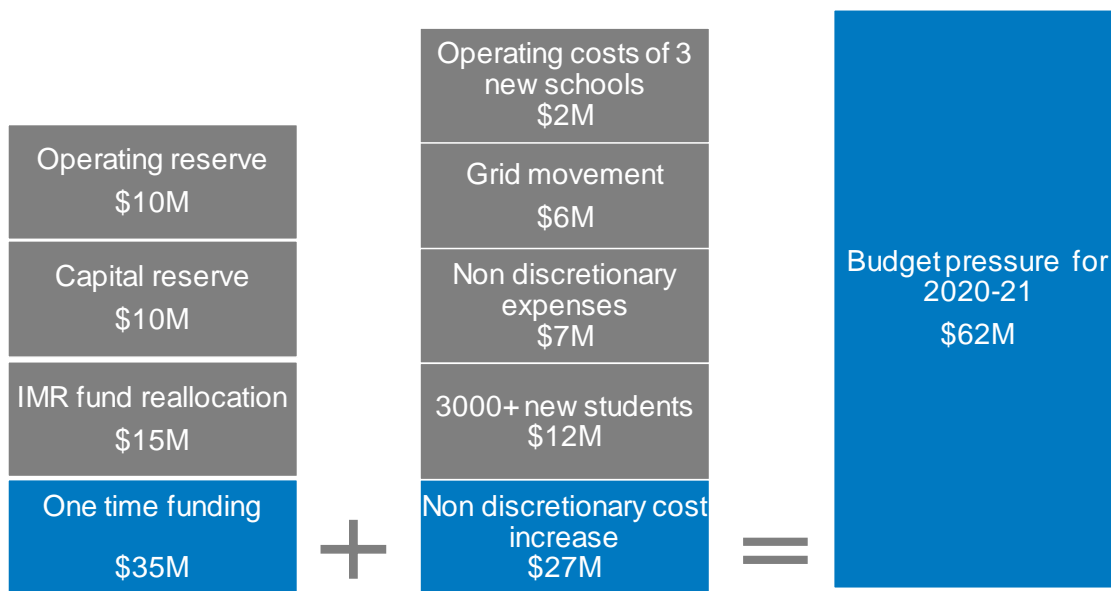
Operating reserve
$10M

Capital reserve
$10M

IMR fund reallocation
$15M

One time funding
$35M

Operating costs of 3 new schools
$2M

Grid movement
$6M

Non discretionary expenses
$7M

3000+ new students
$12M

Non discretionary cost increase
$27M

Budget pressure for 2020-21
$62M